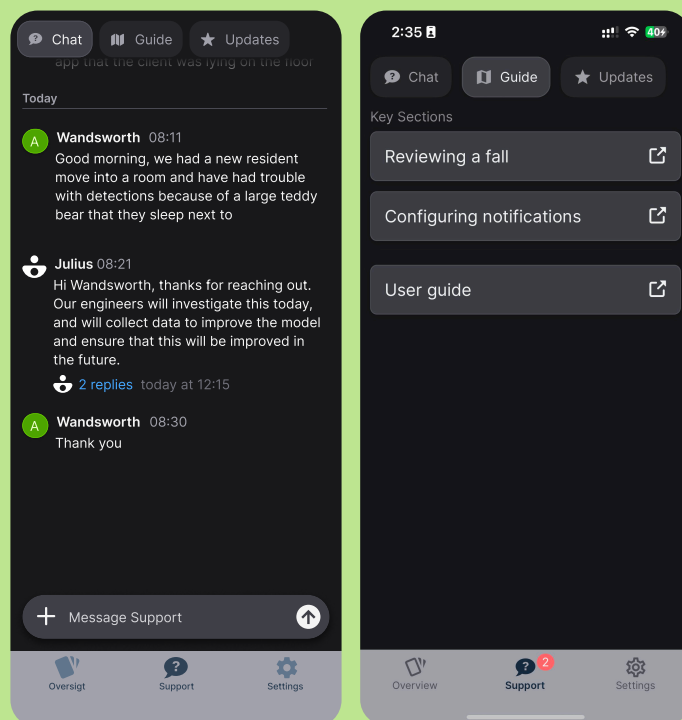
Chat Guide Updates

app that the client was lying on the floor

Today

A Wandsworth 08:11
Good morning, we had a new resident move into a room and have had trouble with detections because of a large teddy bear that they sleep next to

Julius 08:21
Hi Wandsworth, thanks for reaching out. Our engineers will investigate this today, and will collect data to improve the model and ensure that this will be improved in the future.

2 replies today at 12:15

A Wandsworth 08:30
Thank you

+ Message Support

Oversigt Support Settings

2:35 40

Chat Guide Updates

Key Sections

Reviewing a fall

Configuring notifications

User guide

Overview 2 Support Settings